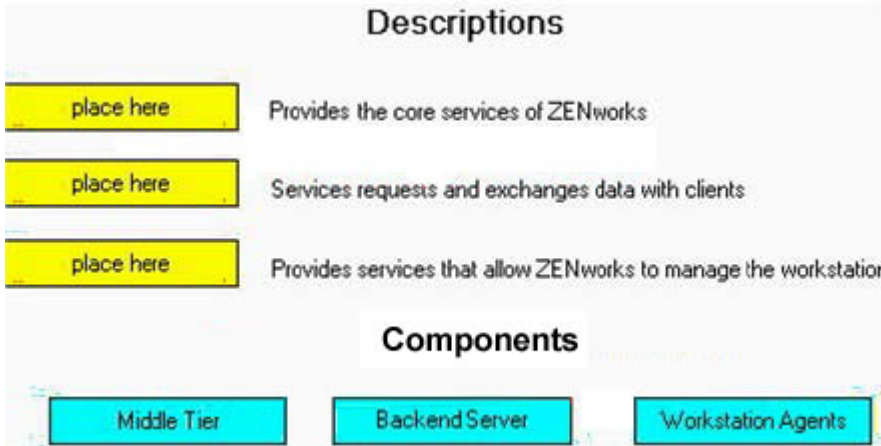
Descriptions

place here
Provides the core services of ZENworks

place here
Services requests and exchanges data with clients

place here
Provides services that allow ZENworks to manage the workstatio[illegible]

Components

Middle Tier
Backend Server
Workstation Agents